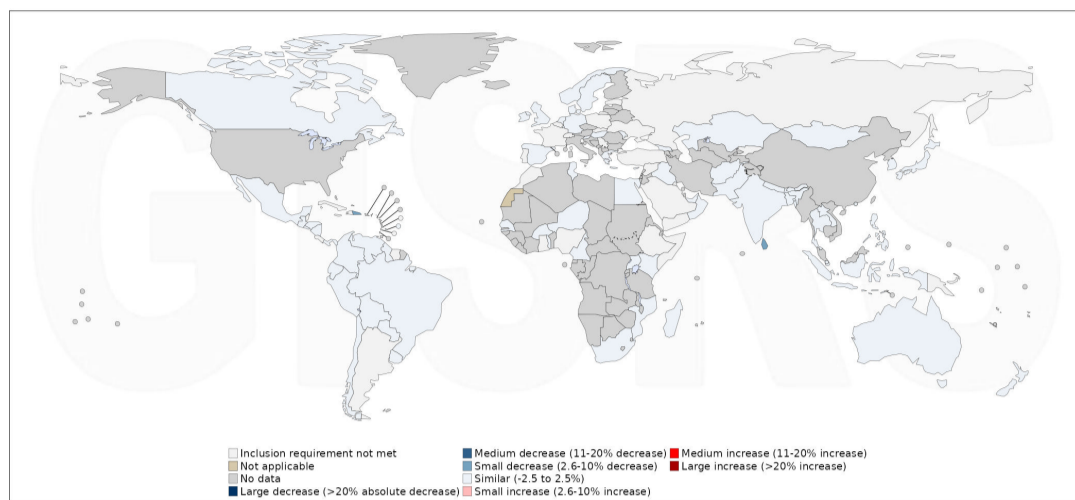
GISRS

Inclusion requirement not met
Not applicable
No data
Large decrease (>20% absolute decrease)
Medium decrease (11-20% decrease)
Small decrease (2.6-10% decrease)
Similar (-2.5 to 2.5%)
Small increase (2.6-10% increase)
Medium increase (11-20% increase)
Large increase (>20% increase)